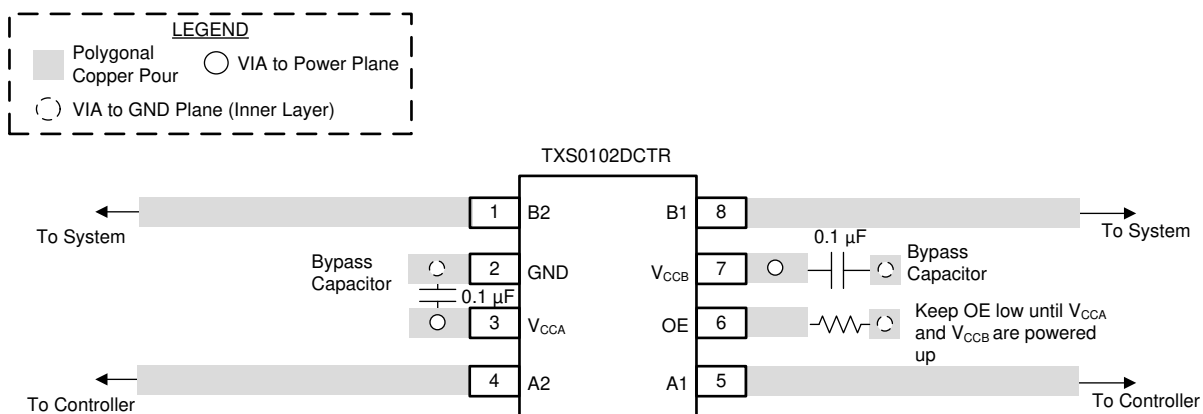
LEGEND

Polygonal Copper Pour

VIA to Power Plane

VIA to GND Plane (Inner Layer)

TXS0102DCTR

To System

1 B2

B1 8

To System

Bypass Capacitor

2 GND

$V_{CCB}$ 7

0.1 µF

Bypass Capacitor

0.1 µF

3 $V_{CCA}$

OE 6

Keep OE low until $V_{CCA}$ and $V_{CCB}$ are powered up

To Controller

4 A2

A1 5

To Controller